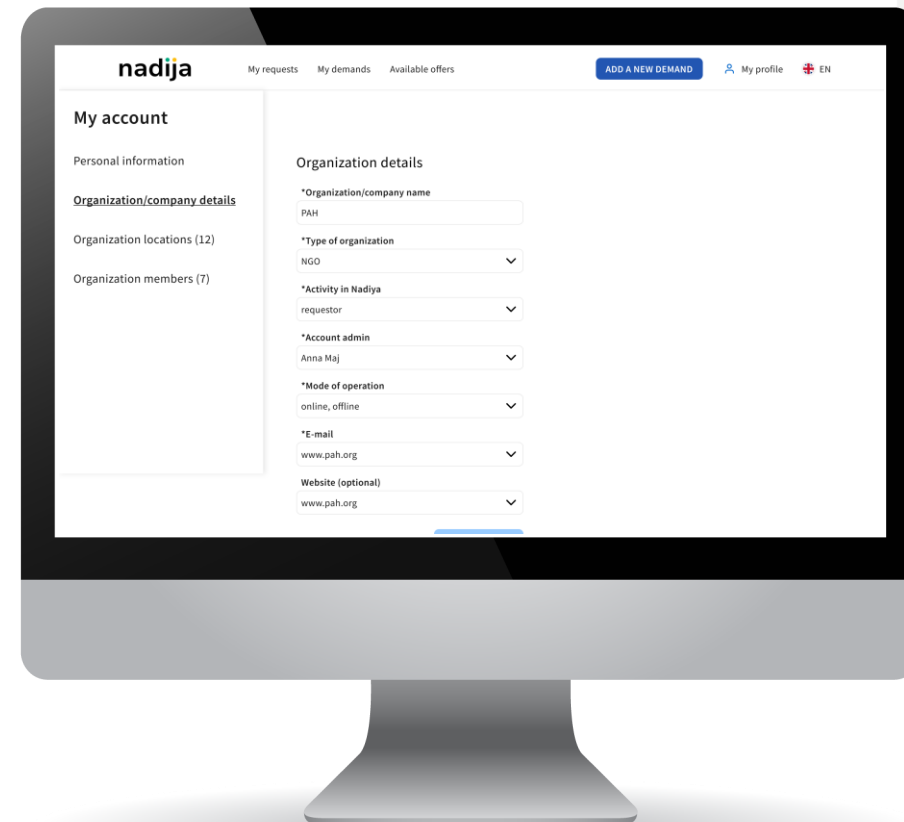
nadija

My requests My demands Available offers

ADD A NEW DEMAND

My profile

EN

My account

Personal information

Organization/company details

Organization locations (12)

Organization members (7)

Organization details

*Organization/company name

PAH

*Type of organization

NGO

*Activity in Nadiya

requestor

*Account admin

Anna Maj

*Mode of operation

online, offline

*E-mail

www.pah.org

Website (optional)

www.pah.org